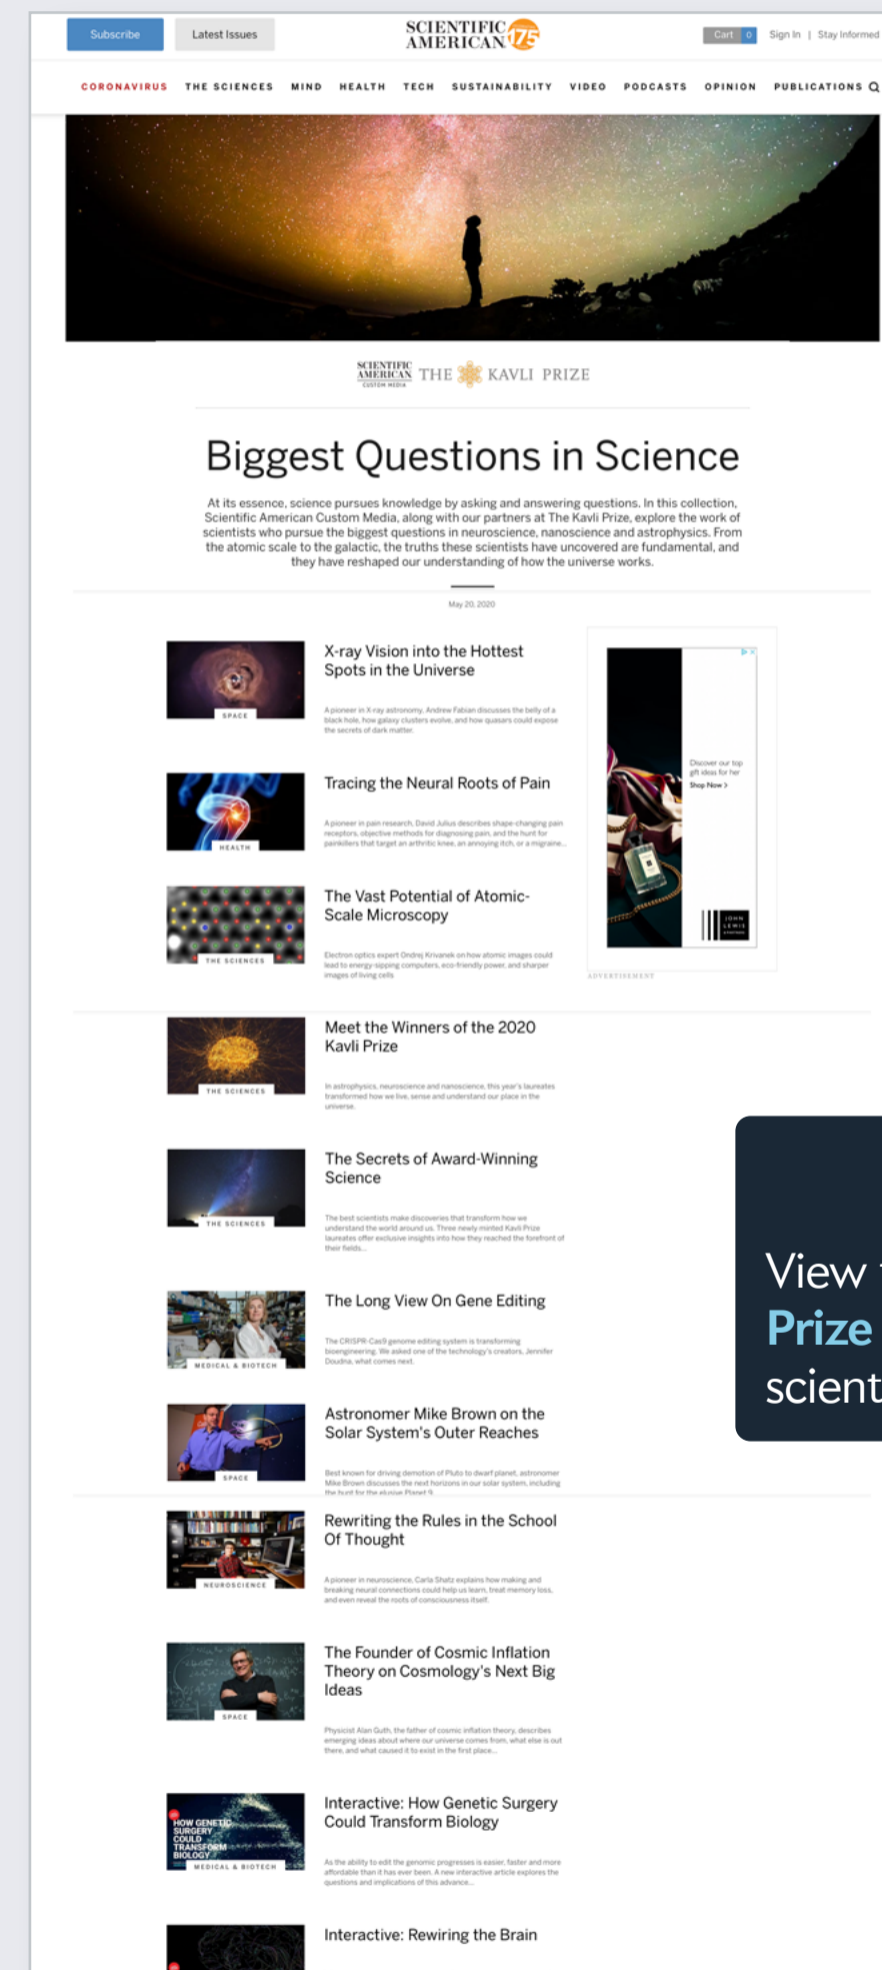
Subscribe Latest Issues SCIENTIFIC AMERICAN 175 Cart 0 Sign In | Stay Informed

CORONAVIRUS THE SCIENCES MIND HEALTH TECH SUSTAINABILITY VIDEO PODCASTS OPINION PUBLICATIONS

SCIENTIFIC AMERICAN CUSTOM MEDIA THE KAVLI PRIZE

Biggest Questions in Science

At its essence, science pursues knowledge by asking and answering questions. In this collection, Scientific American Custom Media, along with our partners at The Kavli Prize, explore the work of scientists who pursue the biggest questions in neuroscience, nanoscience and astrophysics. From the atomic scale to the galactic, the truths these scientists have uncovered are fundamental, and they have reshaped our understanding of how the universe works.

May 20, 2020

SPACE
X-ray Vision into the Hottest Spots in the Universe
A pioneer in X-ray astronomy, Andrew Fabian discusses the belly of a black hole, how galaxy clusters evolve, and how quasars could expose the secrets of dark matter

HEALTH
Tracing the Neural Roots of Pain
A pioneer in pain research, David Julius describes shape-changing pain receptors, objective methods for diagnosing pain, and the hunt for painkillers that target an arthritic knee, an annoying itch, or a migraine...

THE SCIENCES
The Vast Potential of Atomic-Scale Microscopy
Electron optics expert Ondrej Krivanek on how atomic images could lead to energy-sipping computers, eco-friendly power, and sharper images of living cells

Discover our top gift ideas for her
Shop Now >
JOHN LEWIS
ADVERTISEMENT

THE SCIENCES
Meet the Winners of the 2020 Kavli Prize
In astrophysics, neuroscience and nanoscience, this year's laureates transformed how we live, sense and understand our place in the universe.

THE SCIENCES
The Secrets of Award-Winning Science
The best scientists make discoveries that transform how we understand the world around us. Three newly minted Kavli Prize laureates offer exclusive insights into how they reached the forefront of their fields...

MEDICAL & BIOTECH
The Long View On Gene Editing
The CRISPR-Cas9 genome editing system is transforming bioengineering. We asked one of the technology's creators, Jennifer Doudna, what comes next.

SPACE
Astronomer Mike Brown on the Solar System's Outer Reaches
Best known for driving demotion of Pluto to dwarf planet, astronomer Mike Brown discusses the next horizons in our solar system, including the hunt for the elusive Planet 9

NEUROSCIENCE
Rewriting the Rules in the School Of Thought
A pioneer in neuroscience, Carla Shatz explains how making and breaking neural connections could help us learn, treat memory loss, and even reveal the roots of consciousness itself.

SPACE
The Founder of Cosmic Inflation Theory on Cosmology's Next Big Ideas
Physicist Alan Guth, the father of cosmic inflation theory, describes emerging ideas about where our universe comes from, what else is out there, and what caused it to exist in the first place...

HOW GENETIC SURGERY COULD TRANSFORM BIOLOGY
MEDICAL & BIOTECH
Interactive: How Genetic Surgery Could Transform Biology
As the ability to edit the genomic progresses is easier, faster and more affordable than it has ever been. A new interactive article explores the questions and implications of this advance...

Interactive: Rewiring the Brain

View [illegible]
Prize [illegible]
scient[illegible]